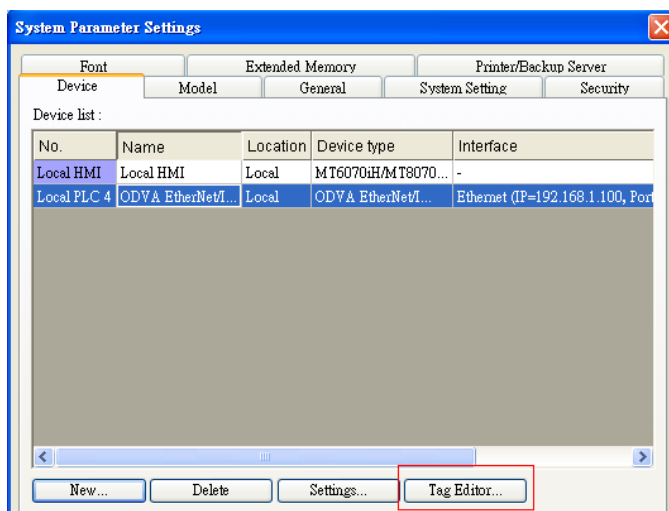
System Parameter Settings

Font | Extended Memory | Printer/Backup Server
Device | Model | General | System Setting | Security

Device list :

| No. | Name | Location | Device type | Interface |
|---|---|---|---|---|
| Local HMI | Local HMI | Local | MT6070iH/MT8070... | - |
| Local PLC 4 | ODVA EtherNet/I... | Local | ODVA EtherNet/I... | Ethernet (IP=192.168.1.100, Port |

New... | Delete | Settings... | Tag Editor...